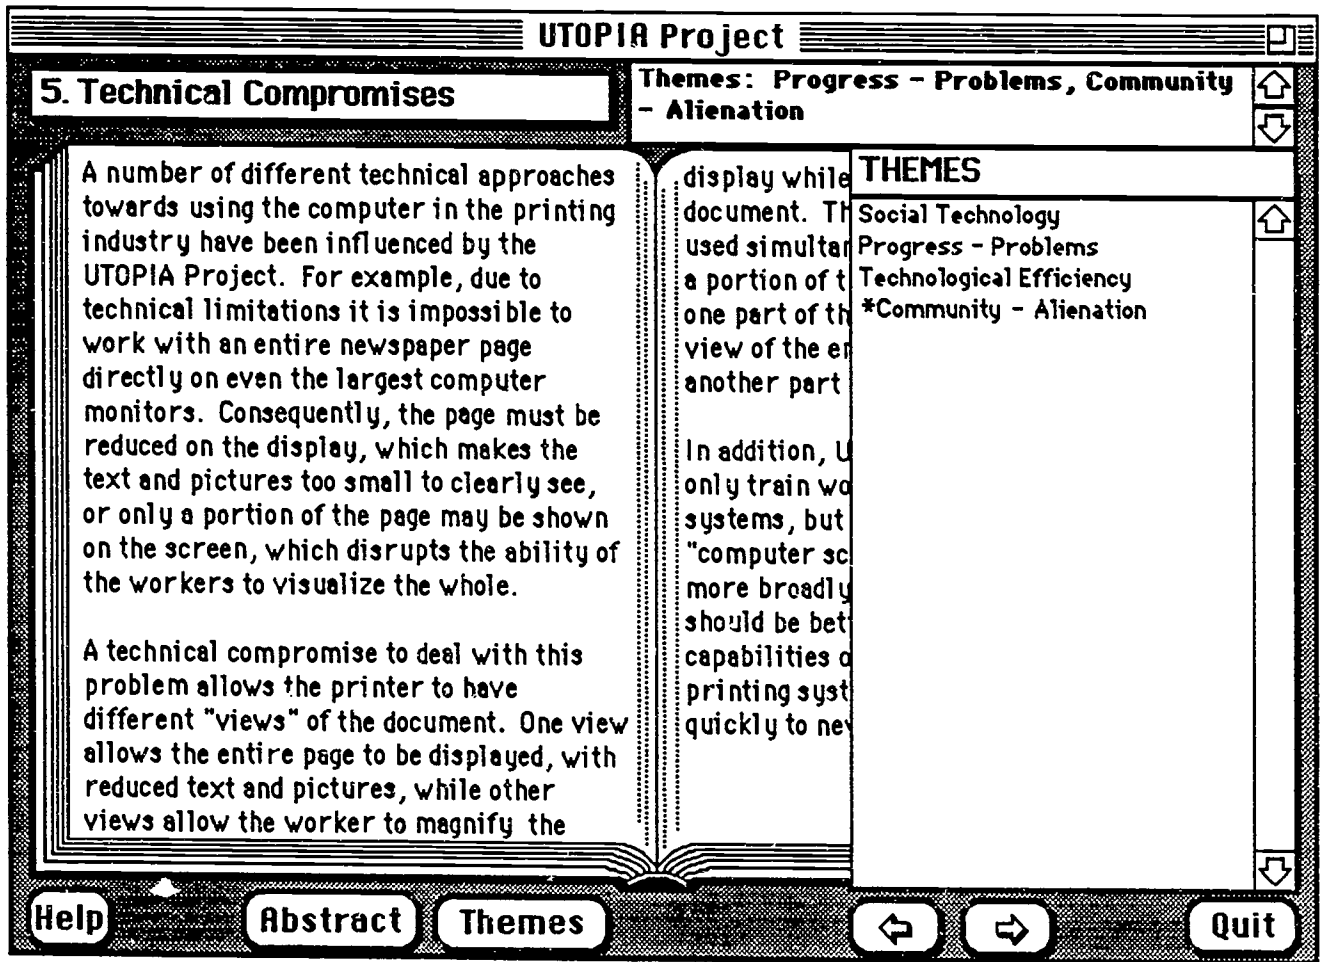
UTOPIA Project

5. Technical Compromises

Themes: Progress - Problems, Community - Alienation

A number of different technical approaches towards using the computer in the printing industry have been influenced by the UTOPIA Project. For example, due to technical limitations it is impossible to work with an entire newspaper page directly on even the largest computer monitors. Consequently, the page must be reduced on the display, which makes the text and pictures too small to clearly see, or only a portion of the page may be shown on the screen, which disrupts the ability of the workers to visualize the whole.

A technical compromise to deal with this problem allows the printer to have different "views" of the document. One view allows the entire page to be displayed, with reduced text and pictures, while other views allow the worker to magnify the

display while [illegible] document. Th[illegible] used simulta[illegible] a portion of t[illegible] one part of th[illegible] view of the e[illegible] another part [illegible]

In addition, U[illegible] only train wo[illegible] systems, but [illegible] "computer sc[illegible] more broadly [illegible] should be bet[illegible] capabilities o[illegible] printing syst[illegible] quickly to ne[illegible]

THEMES
Social Technology
Progress - Problems
Technological Efficiency
*Community - Alienation

Help
Abstract
Themes
Quit